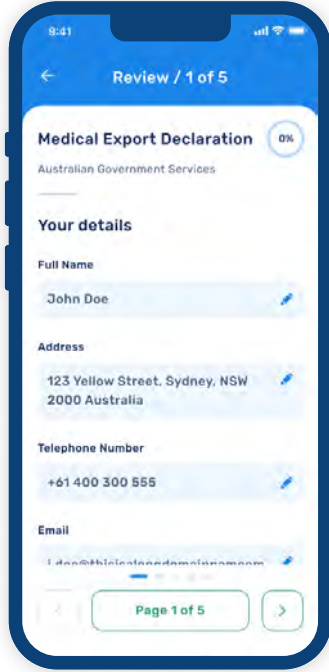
9:41

Review / 1 of 5

Medical Export Declaration

0%

Australian Government Services

Your details

Full Name

John Doe

Address

123 Yellow Street, Sydney, NSW 2000 Australia

Telephone Number

+61 400 300 555

Email

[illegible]

Page 1 of 5